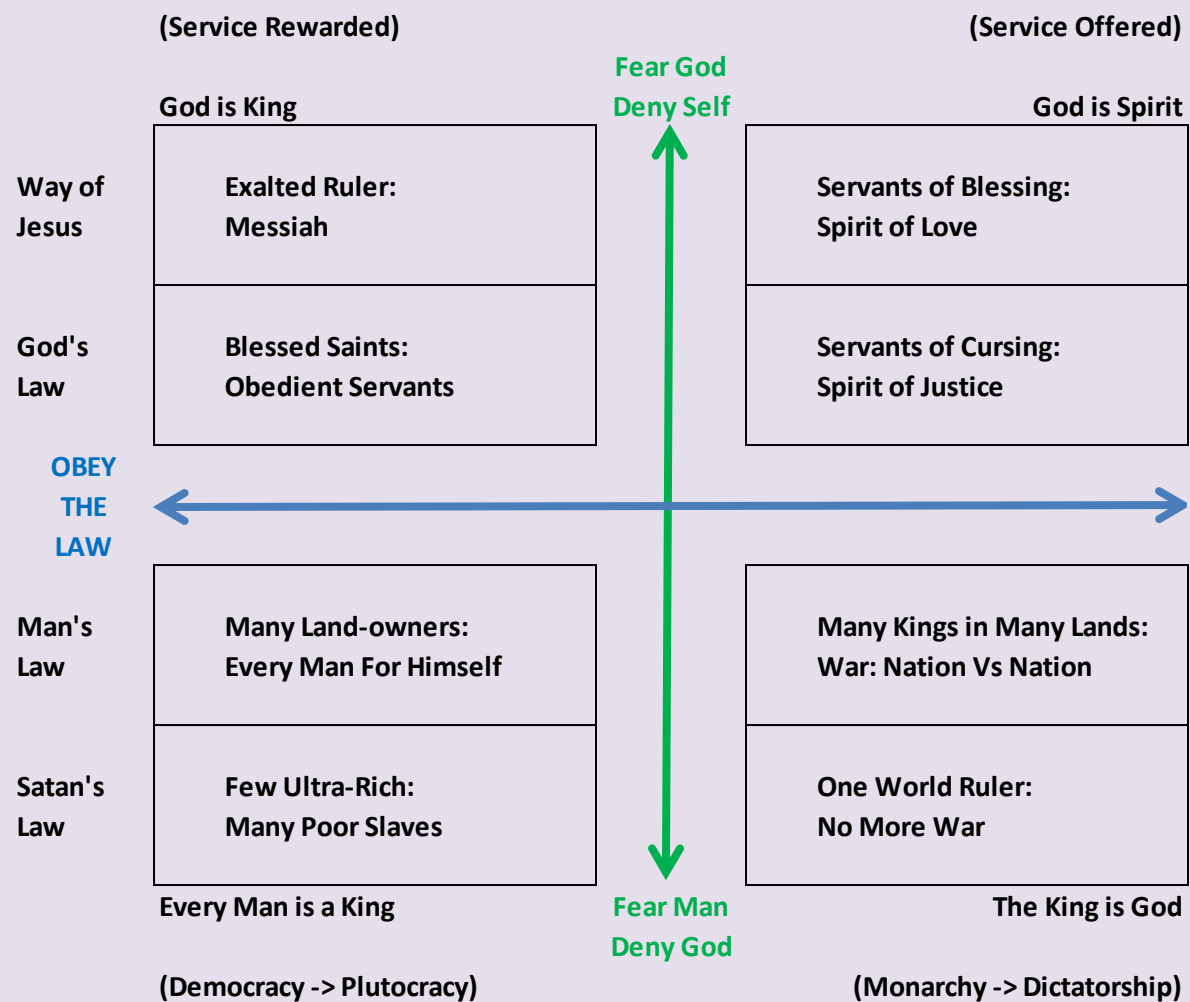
(Service Rewarded)

(Service Offered)

Fear God
Deny Self

God is King

God is Spirit

Way of Jesus

Exalted Ruler:
Messiah

Servants of Blessing:
Spirit of Love

God's Law

Blessed Saints:
Obedient Servants

Servants of Cursing:
Spirit of Justice

OBEY THE LAW

Man's Law

Many Land-owners:
Every Man For Himself

Many Kings in Many Lands:
War: Nation Vs Nation

Satan's Law

Few Ultra-Rich:
Many Poor Slaves

One World Ruler:
No More War

Every Man is a King

Fear Man
Deny God

The King is God

(Democracy -> Plutocracy)

(Monarchy -> Dictatorship)